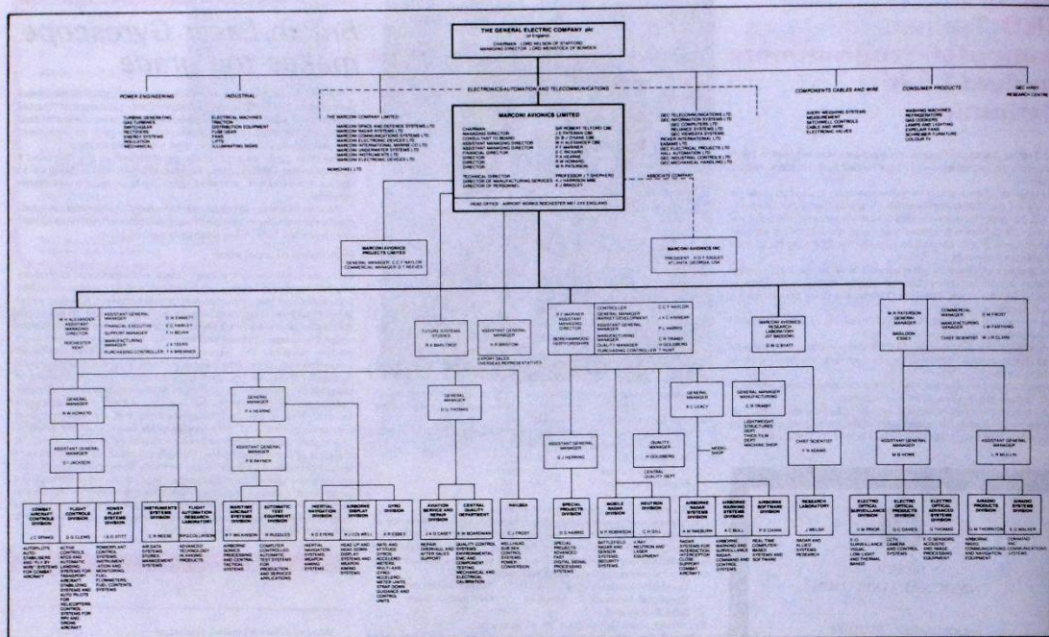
THE GENERAL ELECTRIC COMPANY plc

CHAIRMAN - LORD NELSON OF STAFFORD
MANAGING DIRECTOR - LORD WEINSTOCK OF BOWDEN

POWER ENGINEERING

INDUSTRIAL

ELECTRONICS AUTOMATION AND TELECOMMUNICATIONS

COMPONENTS CABLES AND WIRE

CONSUMER PRODUCTS

GEC HIRST RESEARCH CENTRE

TURBINE GENERATORS
GAS TURBINES
SWITCHGEAR
RECTIFIERS
ENERGY SYSTEMS
INSULATION
MECHANICAL

ELECTRICAL MACHINES
TRACTION
DISTRIBUTION EQUIPMENT
FUSE GEAR
FANS
LIFTS
ILLUMINATING SIGNS

THE MARCONI COMPANY LIMITED
MARCONI SPACE AND DEFENCE SYSTEMS LTD
MARCONI RADAR SYSTEMS LTD
MARCONI COMMUNICATION SYSTEMS LTD
MARCONI ELECTRONIC DEVICES LTD
MARCONI INTERNATIONAL MARINE LTD
MARCONI UNDERWATER SYSTEMS LTD
MARCONI INSTRUMENTS LTD
MARCONI ELECTRONIC DEVICES LTD

WHARCHAEL LTD

MARCONI AVIONICS LIMITED

CHAIRMAN
MANAGING DIRECTOR
CONSULTANT TO BOARD
ASSISTANT MANAGING DIRECTOR
ASSISTANT MANAGING DIRECTOR
FINANCIAL DIRECTOR
DIRECTOR
DIRECTOR
DIRECTOR
TECHNICAL DIRECTOR
DIRECTOR OF MANUFACTURING SERVICES
DIRECTOR OF PERSONNEL

SIR ROBERT TELFORD CBE
J E PATERSON CBE
B J BATES
W A ALEXANDER
F WARNER
R C ROUND
P A HEARNE
R J BROWN
M W PATERSON
PROFESSOR J T SHEPHERD
L J HARRISON
E J BRADLEY

HEAD OFFICE · AIRPORT WORKS ROCHESTER ME1 2XX ENGLAND

GEC TELECOMMUNICATIONS LTD
GEC INFORMATION SYSTEMS LTD
GEC COMPUTERS LTD
RELIANCE SYSTEMS LTD
A.B. DICK (SWEDEN) SYSTEMS
PICKER INTERNATIONAL LTD
EASAMS LTD
GEC ELECTRICAL PROJECTS LTD
YARROW AUTOMATION LTD
GEC INDUSTRIAL CONTROLS LTD
GEC MECHANICAL HANDLING LTD

ASSOCIATE COMPANY

AVERY WEIGHING SYSTEMS
MEASUREMENT
MITCHELL CONTROLS
CABLE AND WIRE
ELECTRONIC VALVES

WASHING MACHINES
REFRIGERATORS
GAS COOKERS
LAMPS AND LIGHTING
EXPELAIR FANS
SCHREIBER FURNITURE
COLOUR TV

MARCONI AVIONICS PROJECTS LIMITED
GENERAL MANAGER - D C F TAYLOR
COMMERCIAL MANAGER - D T REES

MARCONI AVIONICS INC
PRESIDENT - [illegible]
ATLANTA GEORGIA USA

W A ALEXANDER
ASSISTANT MANAGING DIRECTOR
ROCHESTER KENT

ASSISTANT GENERAL MANAGER
FINANCIAL EXECUTIVE
SUPPORT MANAGER
MANUFACTURING MANAGER
PURCHASING CONTROLLER

D W SWEETT
E J HARLEY
T H BELAM
J S YEAND
F W BREWER

FUTURE SYSTEMS STUDIES
R A BRATT

ASSISTANT GENERAL MANAGER
H P BRISTOW

EXPORT SALES
OVERSEAS REPRESENTATIVES

F WARNER
ASSISTANT MANAGING DIRECTOR
BOREHAMWOOD HERTFORDSHIRE

CONTROLLER
GENERAL MANAGER MARKET DEVELOPMENT
ASSISTANT GENERAL MANAGER
MANUFACTURING MANAGER
QUALITY MANAGER
PURCHASING CONTROLLER

C C T NAYLOR
J V C ANNEAR
F J HARRIS
C R TRANEY
H GOLDBERG
T HUNT

MARCONI AVIONICS RESEARCH LABORATORY
DR M G BRAY

M W PATERSON
GENERAL MANAGER
BASILDON ESSEX

COMMERCIAL MANAGER
MANUFACTURING MANAGER
CHIEF SCIENTIST

D W FROST
J W FAIRTHORNE
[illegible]

GENERAL MANAGER
R W HOWETT

ASSISTANT GENERAL MANAGER
D I JACKSON

GENERAL MANAGER
P A HEARNE

ASSISTANT GENERAL MANAGER
P B RAYNER

GENERAL MANAGER
D G THOMAS

ASSISTANT GENERAL MANAGER
D J HARKING

GENERAL MANAGER
R C LEBEY

GENERAL MANAGER MANUFACTURING
C R TRANEY

QUALITY MANAGER
H GOLDBERG

CENTRAL QUALITY DEPT

MODEL SHOP

LIGHTWEIGHT STRUCTURES DEPT
THICK FILM DEPT
MACHINE SHOP

CHIEF SCIENTIST
F W ADAMS

ASSISTANT GENERAL MANAGER
M B HOWE

ASSISTANT GENERAL MANAGER
L W MCLUSKIE

COMBAT CONTROLS DIVISION
J C SPINKS
AUTOPILOTS
AUTO STABILISERS
AND FLY BY WIRE SYSTEMS FOR COMBAT AIRCRAFT

FLIGHT CONTROLS DIVISION
ACTIVE CONTROLS
WITH AND AUTOMATIC FLIGHT CONTROL SYSTEMS FOR TRANSPORT AIRCRAFT
OTHER FLIGHT SYSTEMS AND AUTO PILOTS FOR HELICOPTERS
CONTROL INDICATORS
RPV AND DRONE AIRCRAFT

POWER PLANT SYSTEMS DIVISION
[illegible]
POWERPLANT CONTROL SYSTEMS
INSTRUMENT SYSTEMS AND FUEL
FLOWMETERS
FUEL CONTENTS SYSTEMS

INSTRUMENTS SYSTEMS DIVISION
C W REESE
AIR DATA SYSTEMS
STORES MANAGEMENT SYSTEMS

FLIGHT AUTOMATION RESEARCH LABORATORY
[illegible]
ADVANCED TECHNOLOGY IN AVIONIC PRODUCTS

MARITIME AIRCRAFT SYSTEMS DIVISION
R T WILKINSON
AIRBORNE SONICS PROCESSING AND CENTRAL TACTICAL SYSTEMS

AUTOMATIC TEST EQUIPMENT DIVISION
R RUGGLES
COMPUTER CONTROLLED AUTOMATIC TEST SYSTEMS FOR AVIONICS AND SERVICE APPLICATIONS

INERTIAL NAVIGATION DIVISION
B D EVANS
INERTIAL NAVIGATION SYSTEMS
WEAPON AIMING SYSTEMS

AIRBORNE DISPLAY DIVISION
K COLWELL
HEAD UP AND HEAD DOWN DISPLAY SYSTEMS AND HELMET MOUNTED SYSTEMS

GYRO DIVISION
A R EDBEY
RATE AND ATTITUDE GYROS
ACCELEROMETERS
MULTI AXIS AND ACCELERO GYRO UNITS
ATTITUDE GUIDANCE AND CONTROL UNITS

AVIATION SERVICE AND REPAIR DIVISION
J A D CASEY
REPAIR OVERHAUL AND AFTER SALES SUPPORT

CENTRAL QUALITY DEPARTMENT
H W BOARDMAN
QUALITY CONTROL SYSTEMS
ENVIRONMENTAL AND COMPONENT TESTING
MECHANICAL AND ELECTRICAL CALIBRATION

NAILSEA
C J FROST
NAILSEA SUB SEA CONTROL SYSTEMS
POWER CONVERSION

SPECIAL PROJECTS DIVISION
D S HARKING
SPECIAL PROJECTS
ADVANCED FAST DIGITAL SIGNAL PROCESSING SYSTEMS

MOBILE RADAR DIVISION
N P ROBINSON
BATTLEFIELD RADAR AND SENSOR SECURITY SYSTEMS

NEUTRON DIVISION
C H DILL
X RAY NEUTRON AND LASER EQUIPMENT

AIRBORNE RADAR SYSTEMS DIVISION
A W NASBURN
RADAR SYSTEMS FOR INTERDICTION INTERCEPTOR CLOSE SUPPORT COMBAT AIRCRAFT

AIRBORNE WARNING SYSTEMS DIVISION
K T BULL
AIRBORNE WARNING AND SURVEILLANCE RADAR COMMAND AND CONTROL SYSTEMS

AIRBORNE SOFTWARE DIVISION
P G CHINN
REAL TIME COMPUTER BASED SYSTEMS AND SOFTWARE

RESEARCH LABORATORY
J WELSH
RADAR AND ALLIED SYSTEMS RESEARCH

ELECTRO OPTICAL SURVEILLANCE DIVISION
V W PRIOR
E.O. SURVEILLANCE VISUAL LOW LIGHT AND THERMAL BANDS

ELECTRO OPTICAL PRODUCTS DIVISION
G L DAVIES
CCTV CAMERA AND CONTROL SYSTEMS

ELECTRO OPTICAL ADVANCED SYSTEMS DIVISION
J G THOMAS
E O SENSORS ACOUSTIC AND IMAGE PROCESSING EQUIPMENT

AVIONIC PRODUCTS DIVISION
G M THOMPSON
AIRBORNE RADIO COMMUNICATIONS AND NAVIGATION EQUIPMENT

AVIONIC SYSTEMS DIVISION
D G WALKER
COMMAND AND COMMUNICATIONS SYSTEMS